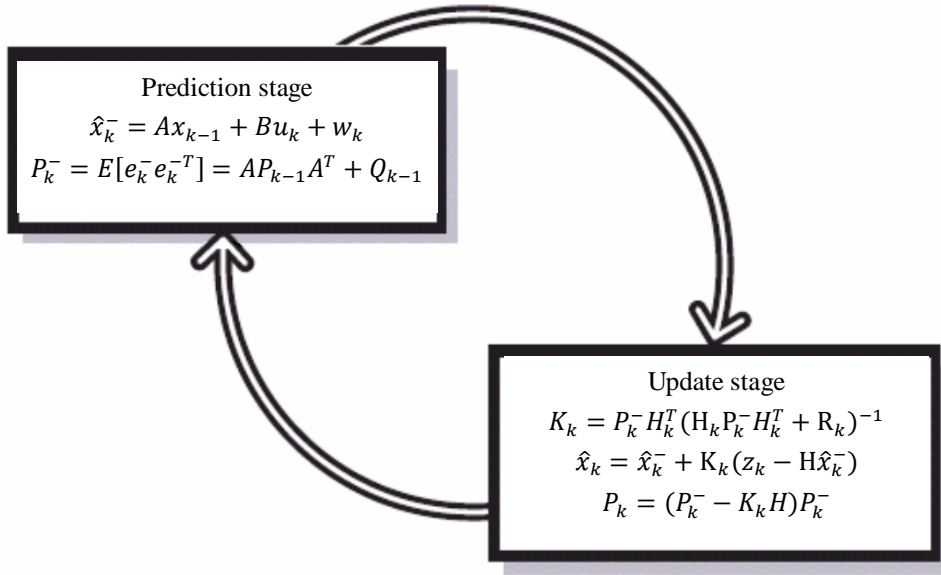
Prediction stage
$\hat{x}_k^- = Ax_{k-1} + Bu_k + w_k$
$P_k^- = E[e_k^- e_k^{-T}] = AP_{k-1}A^T + Q_{k-1}$

Update stage
$K_k = P_k^- H_k^T (\mathrm{H}_k \mathrm{P}_k^- H_k^T + \mathrm{R}_k)^{-1}$
$\hat{x}_k = \hat{x}_k^- + \mathrm{K}_k(z_k - \mathrm{H}\hat{x}_k^-)$
$P_k = (P_k^- - K_k H)P_k^-$